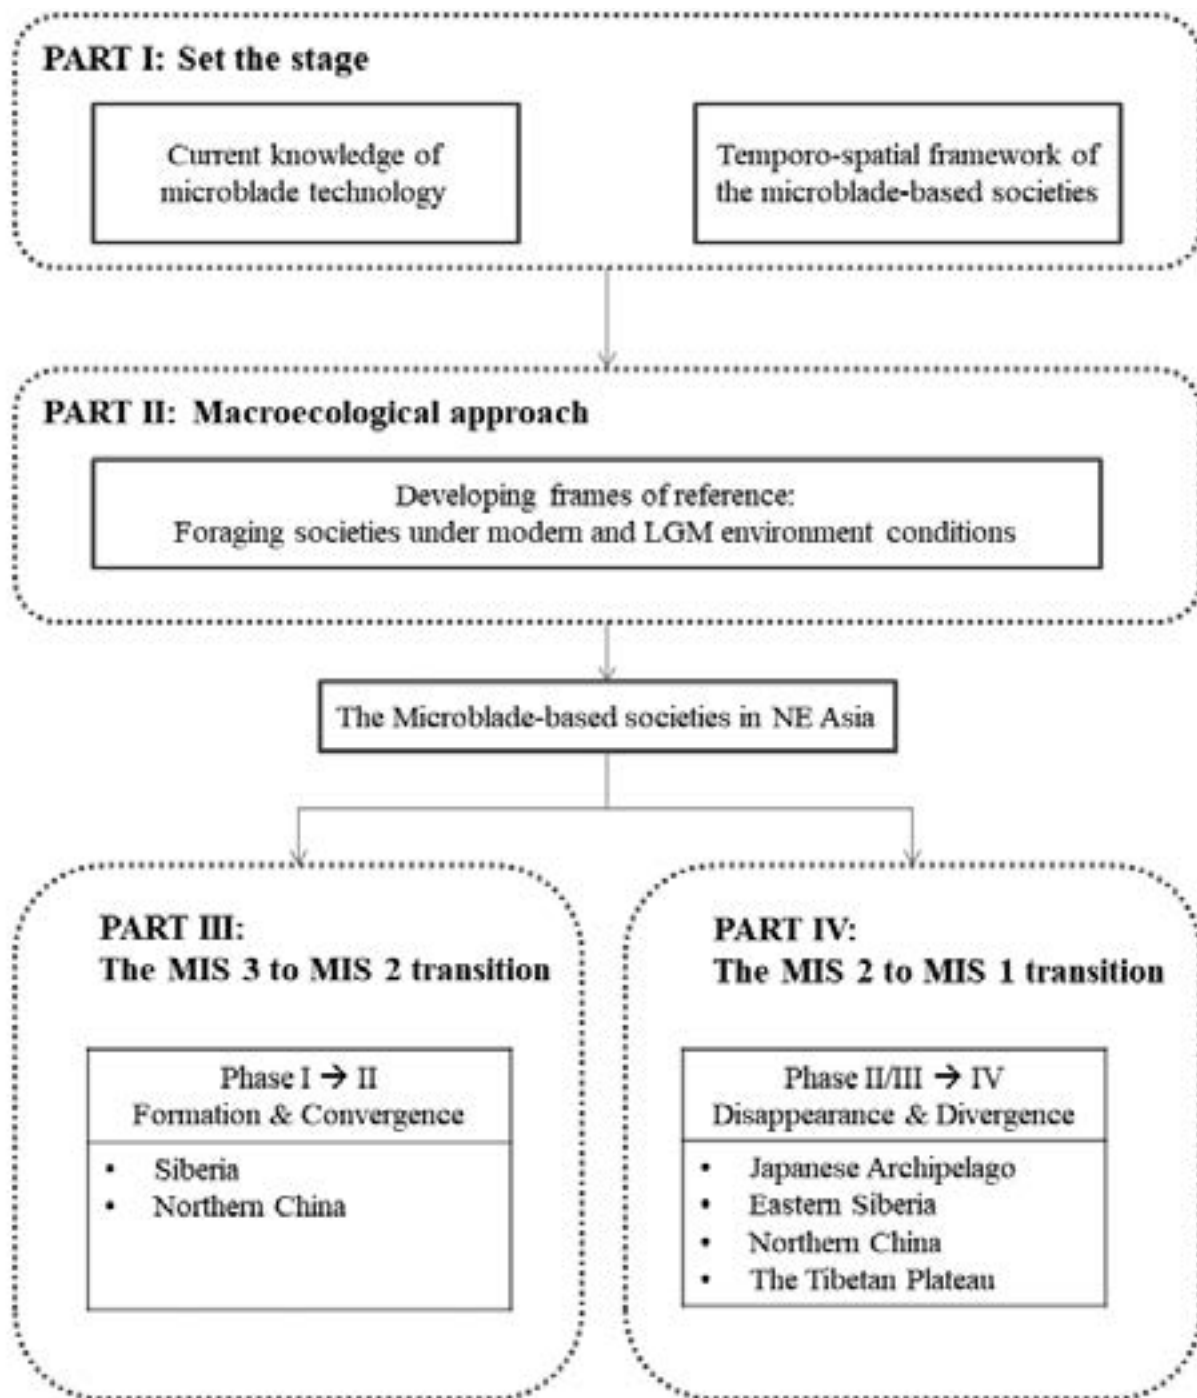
PART I: Set the stage

Current knowledge of microblade technology

Temporo-spatial framework of the microblade-based societies

PART II: Macroecological approach

Developing frames of reference: Foraging societies under modern and LGM environment conditions

The Microblade-based societies in NE Asia

PART III: The MIS 3 to MIS 2 transition

Phase I → II
Formation & Convergence

- Siberia
- Northern China

PART IV: The MIS 2 to MIS 1 transition

Phase II/III → IV
Disappearance & Divergence

- Japanese Archipelago
- Eastern Siberia
- Northern China
- The Tibetan Plateau